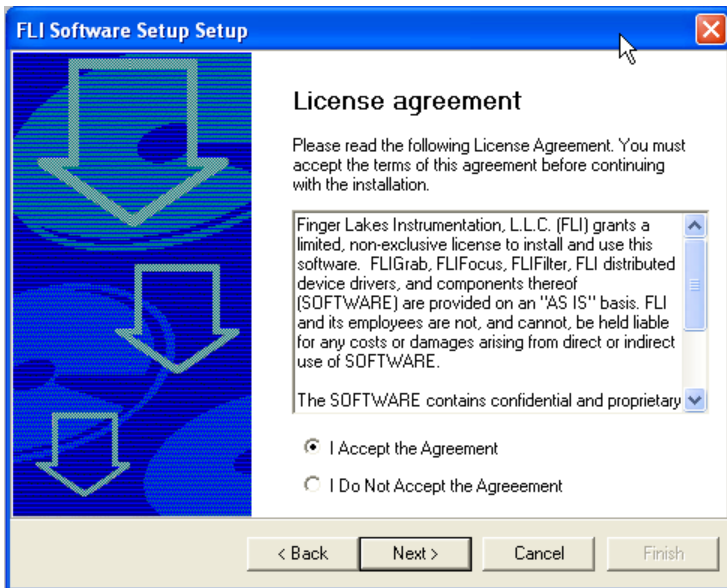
FLI Software Setup Setup

License agreement

Please read the following License Agreement. You must accept the terms of this agreement before continuing with the installation.

Finger Lakes Instrumentation, L.L.C. (FLI) grants a limited, non-exclusive license to install and use this software. FLIGrab, FLIFocus, FLIFilter, FLI distributed device drivers, and components thereof (SOFTWARE) are provided on an "AS IS" basis. FLI and its employees are not, and cannot, be held liable for any costs or damages arising from direct or indirect use of SOFTWARE.

The SOFTWARE contains confidential and proprietary

I Accept the Agreement

I Do Not Accept the Agreeement

< Back

Next >

Cancel

Finish